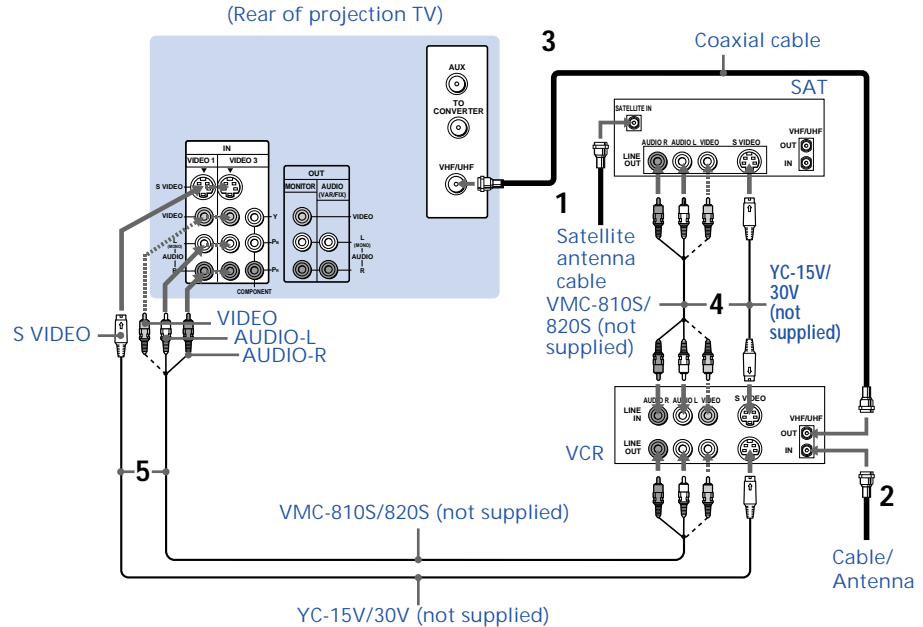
(Rear of projection TV)

AUX

TO CONVERTER

VHF/UHF

IN

VIDEO 1

VIDEO 3

S VIDEO

VIDEO

(MONO)

AUDIO

L

R

Y

$P_B$

$P_R$

COMPONENT

OUT

MONITOR

AUDIO (VAR/FIX)

VIDEO

L (MONO)

AUDIO

R

3

Coaxial cable

SAT

SATELLITE IN

AUDIO R AUDIO L VIDEO

S VIDEO

LINE OUT

VHF/UHF

OUT

IN

1

Satellite antenna cable

VMC-810S/ 820S (not supplied)

4

YC-15V/ 30V (not supplied)

S VIDEO

VIDEO

AUDIO-L

AUDIO-R

AUDIO R AUDIO L VIDEO

S VIDEO

LINE IN

VHF/UHF

OUT

IN

VCR

LINE OUT

5

2

Cable/ Antenna

VMC-810S/820S (not supplied)

YC-15V/30V (not supplied)